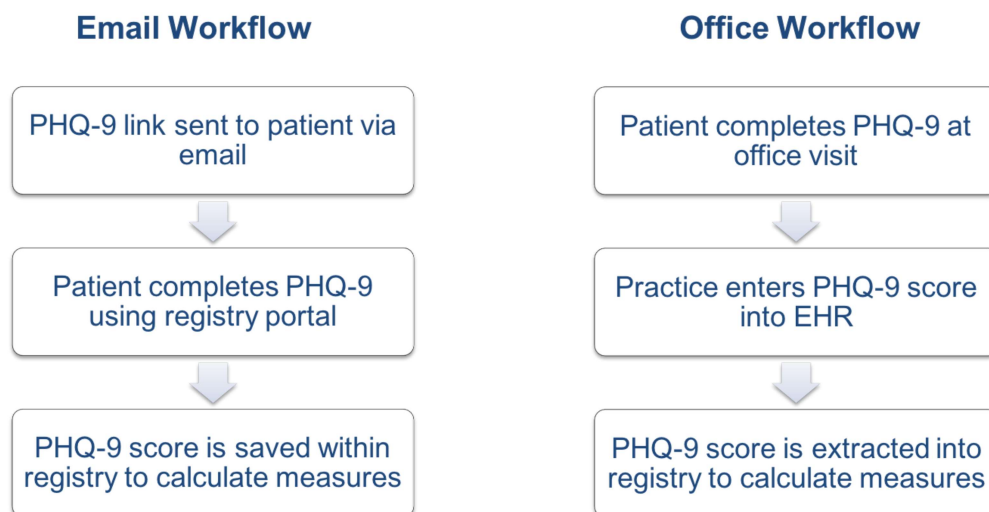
Email Workflow

PHQ-9 link sent to patient via email

Patient completes PHQ-9 using registry portal

PHQ-9 score is saved within registry to calculate measures

Office Workflow

Patient completes PHQ-9 at office visit

Practice enters PHQ-9 score into EHR

PHQ-9 score is extracted into registry to calculate measures